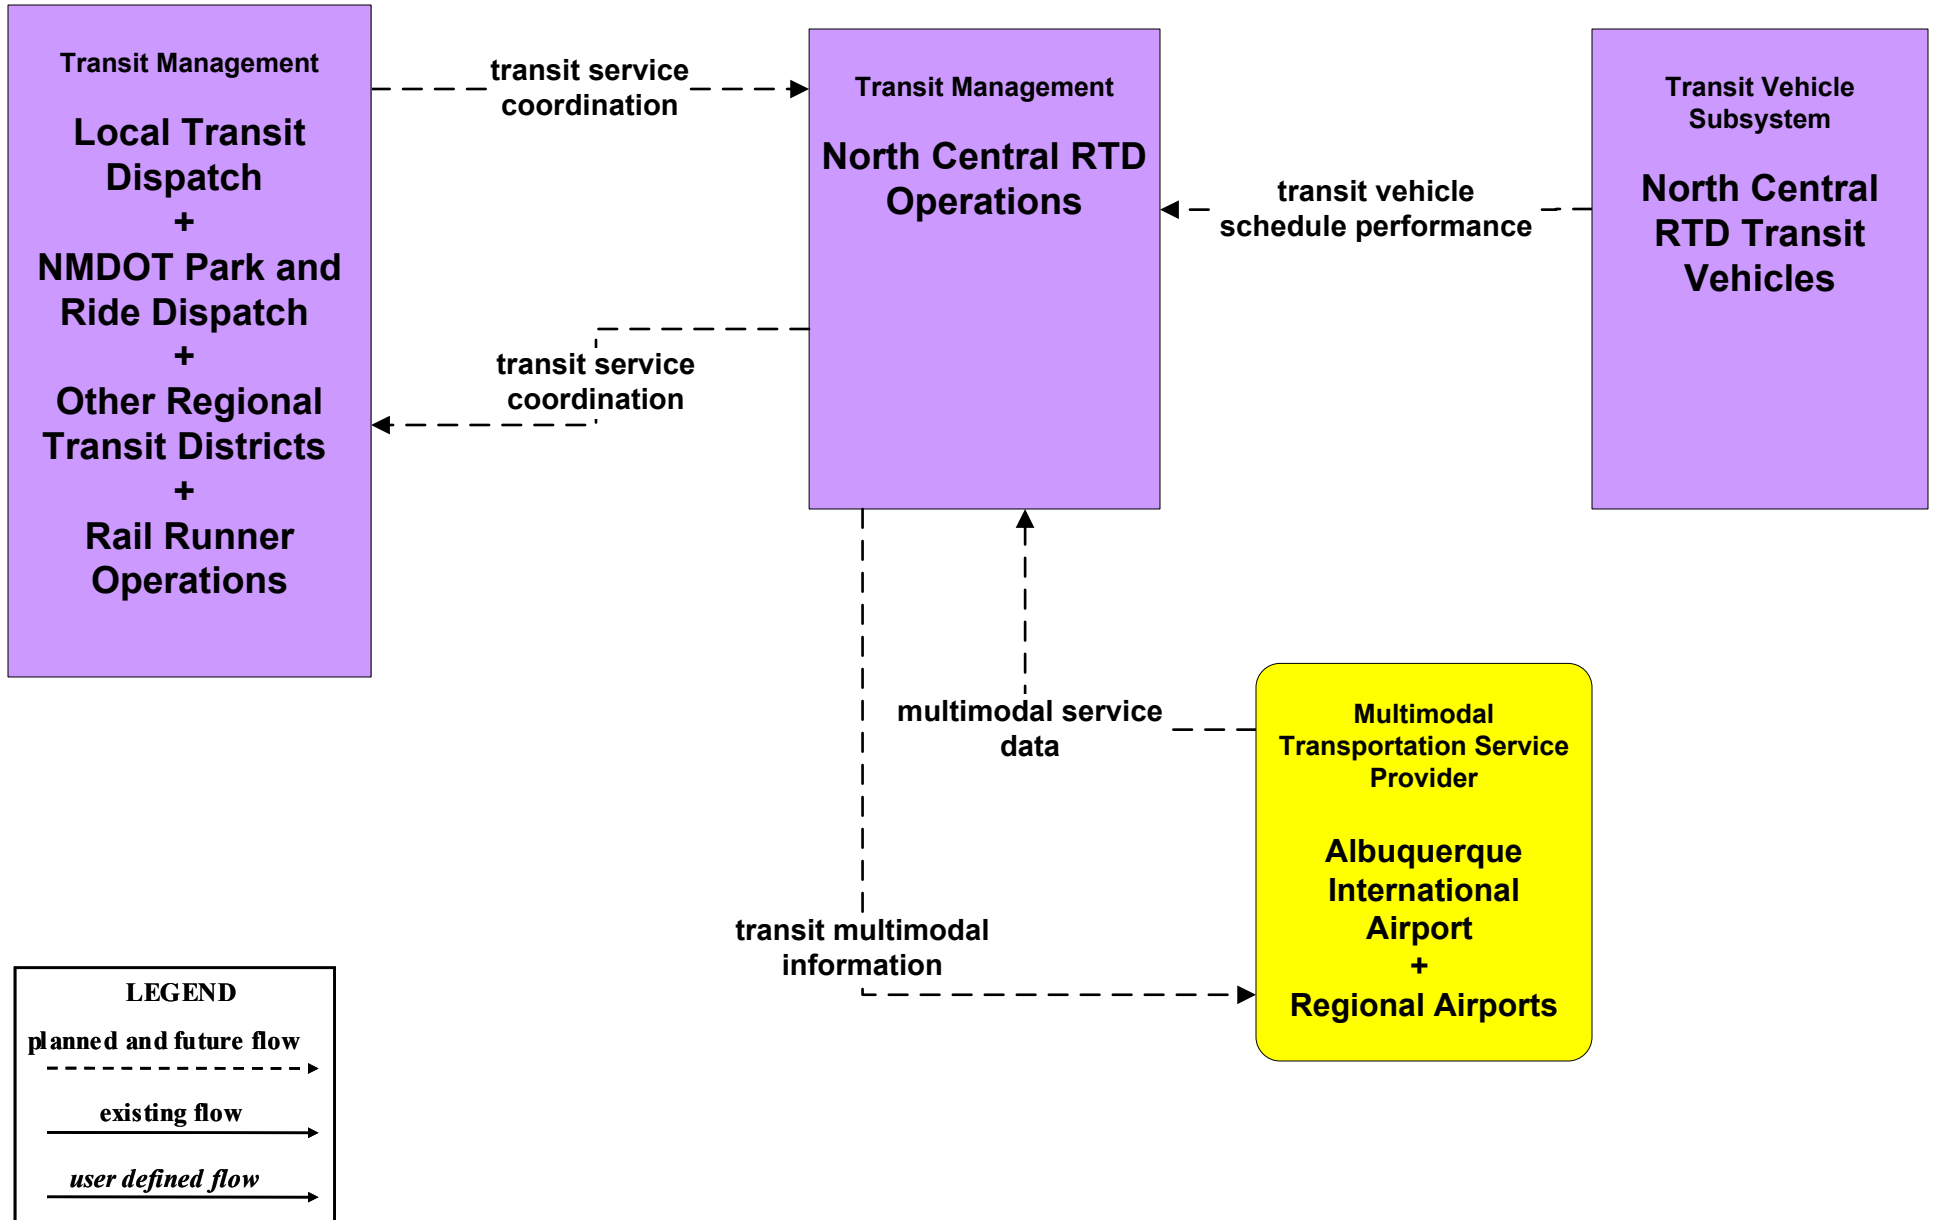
Transit Management

Local Transit Dispatch
+
NMDOT Park and Ride Dispatch
+
Other Regional Transit Districts
+
Rail Runner Operations

transit service coordination

Transit Management

North Central RTD Operations

Transit Vehicle Subsystem

North Central RTD Transit Vehicles

transit vehicle schedule performance

transit service coordination

multimodal service data

Multimodal Transportation Service Provider

Albuquerque International Airport
+
Regional Airports

transit multimodal information

LEGEND
planned and future flow
existing flow
user defined flow